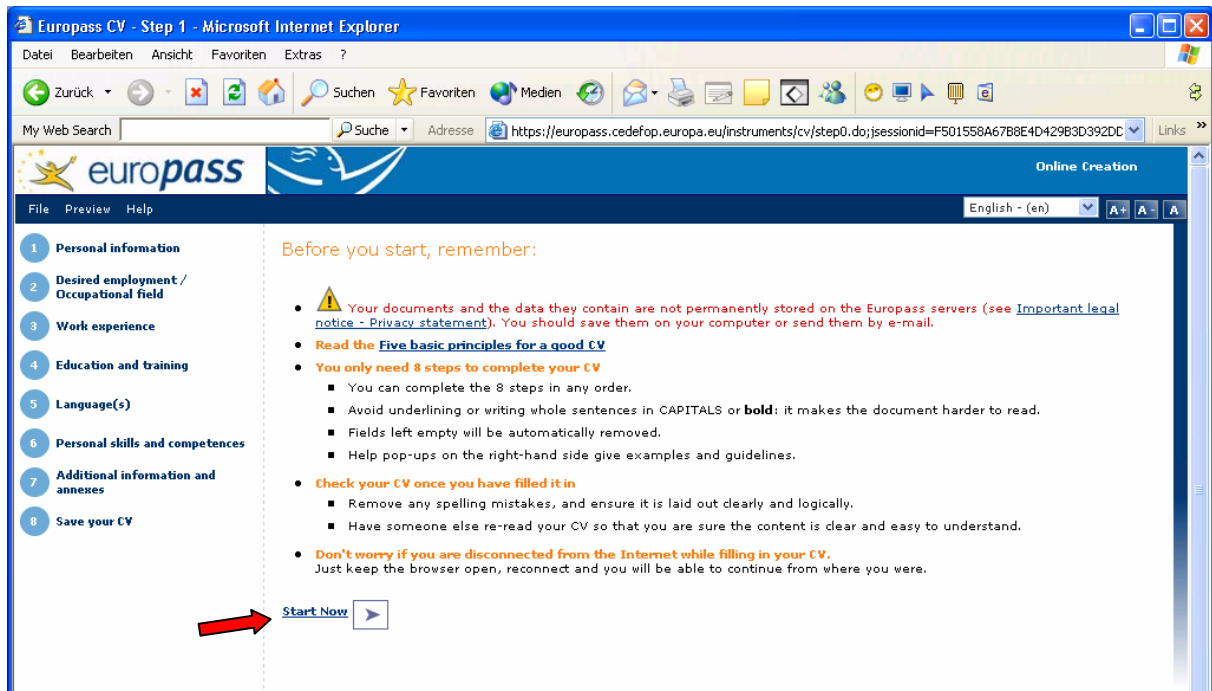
Europass CV - Step 1 - Microsoft Internet Explorer

Datei Bearbeiten Ansicht Favoriten Extras ?

Zurück Suchen Favoriten Medien

My Web Search Suche Adresse https://europass.cedefop.europa.eu/instruments/cv/step0.do;jsessionid=F501558A67B8E4D429B3D392DD Links

europass

Online Creation

File Preview Help

English - (en) A+ A- A

1 Personal information
2 Desired employment / Occupational field
3 Work experience
4 Education and training
5 Language(s)
6 Personal skills and competences
7 Additional information and annexes
8 Save your CV

Before you start, remember:

- Your documents and the data they contain are not permanently stored on the Europass servers (see Important legal notice - Privacy statement). You should save them on your computer or send them by e-mail.
- Read the Five basic principles for a good CV
- You only need 8 steps to complete your CV
  - You can complete the 8 steps in any order.
  - Avoid underlining or writing whole sentences in CAPITALS or **bold**: it makes the document harder to read.
  - Fields left empty will be automatically removed.
  - Help pop-ups on the right-hand side give examples and guidelines.
- Check your CV once you have filled it in
  - Remove any spelling mistakes, and ensure it is laid out clearly and logically.
  - Have someone else re-read your CV so that you are sure the content is clear and easy to understand.
- Don't worry if you are disconnected from the Internet while filling in your CV.
Just keep the browser open, reconnect and you will be able to continue from where you were.

Start Now